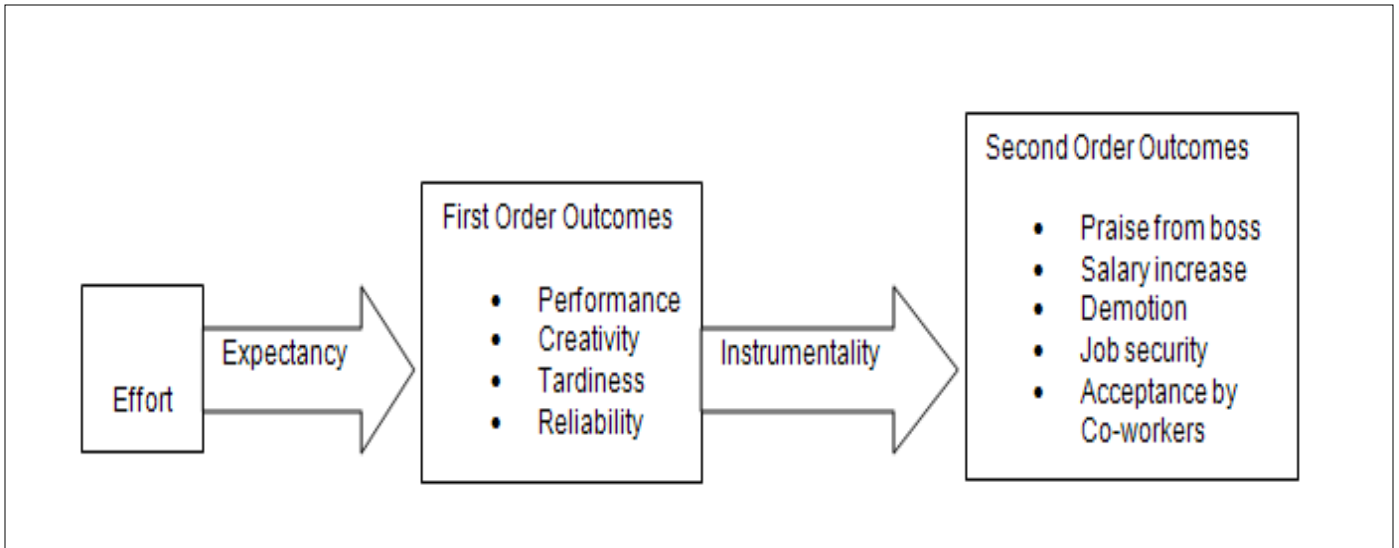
Effort

Expectancy

First Order Outcomes

- Performance
- Creativity
- Tardiness
- Reliability

Instrumentality

Second Order Outcomes

- Praise from boss
- Salary increase
- Demotion
- Job security
- Acceptance by Co-workers